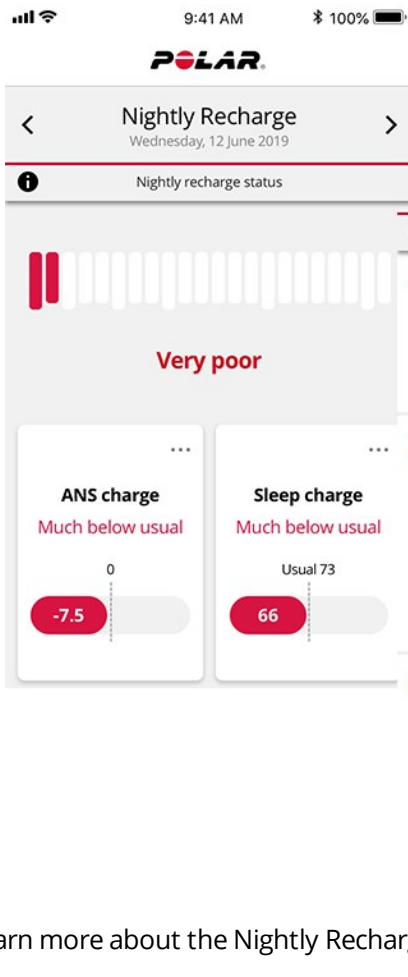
9:41 AM
100%

POLAR

Nightly Recharge
Wednesday, 12 June 2019

Nightly recharge status

Very poor

...
ANS charge
Much below usual
0
-7.5

...
Sleep charge
Much below usual
Usual 73
66

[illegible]arn more about the Nightly Rechar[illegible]